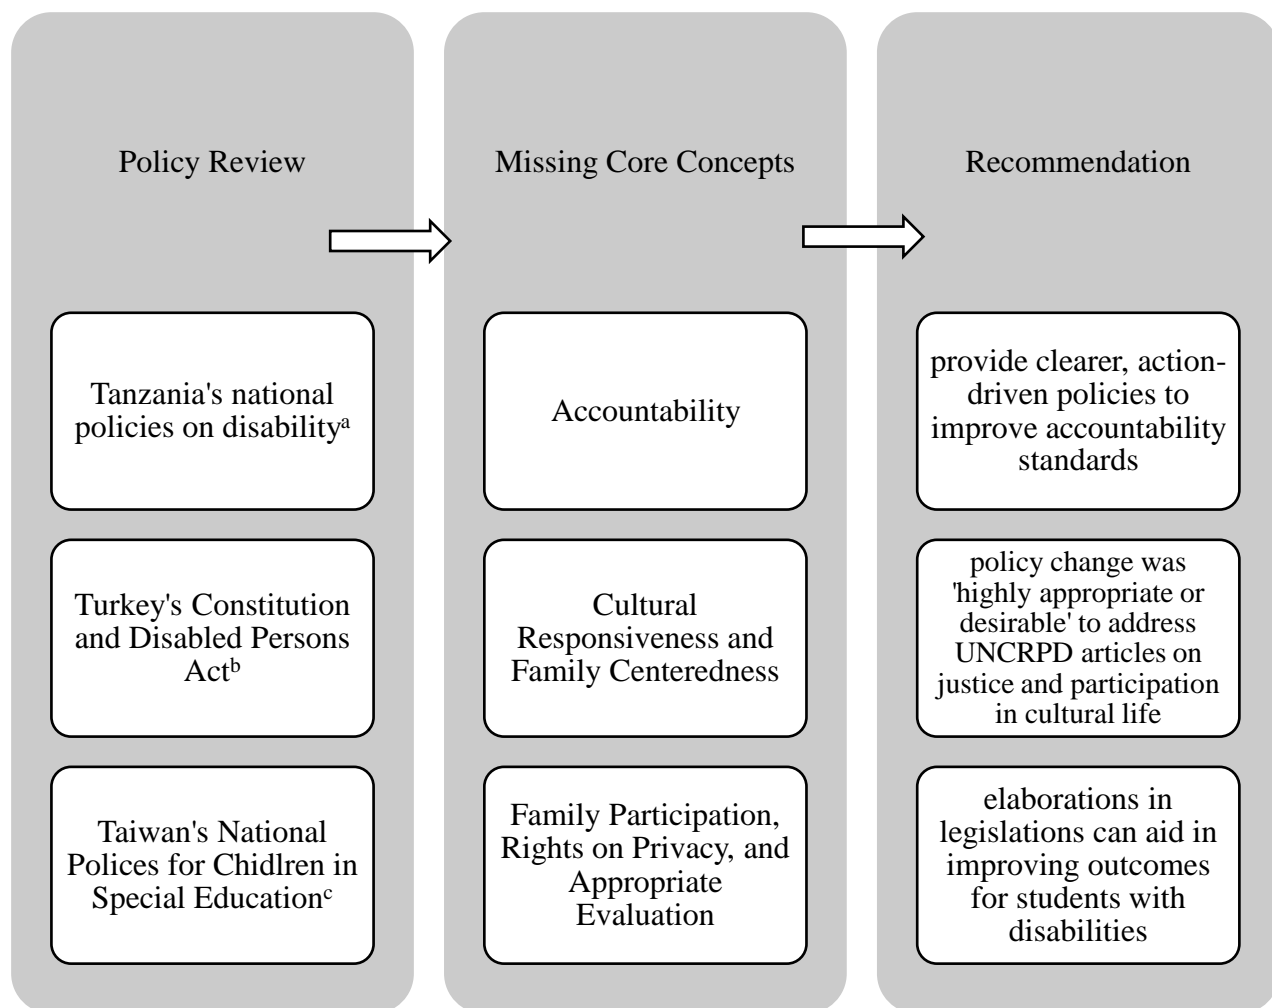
Policy Review

Tanzania's national policies on disability$^{a}$

Turkey's Constitution and Disabled Persons Act$^{b}$

Taiwan's National Polices for Chidlren in Special Education$^{c}$

Missing Core Concepts

Accountability

Cultural Responsiveness and Family Centeredness

Family Participation, Rights on Privacy, and Appropriate Evaluation

Recommendation

provide clearer, action-driven policies to improve accountability standards

policy change was 'highly appropriate or desirable' to address UNCRPD articles on justice and participation in cultural life

elaborations in legislations can aid in improving outcomes for students with disabilities